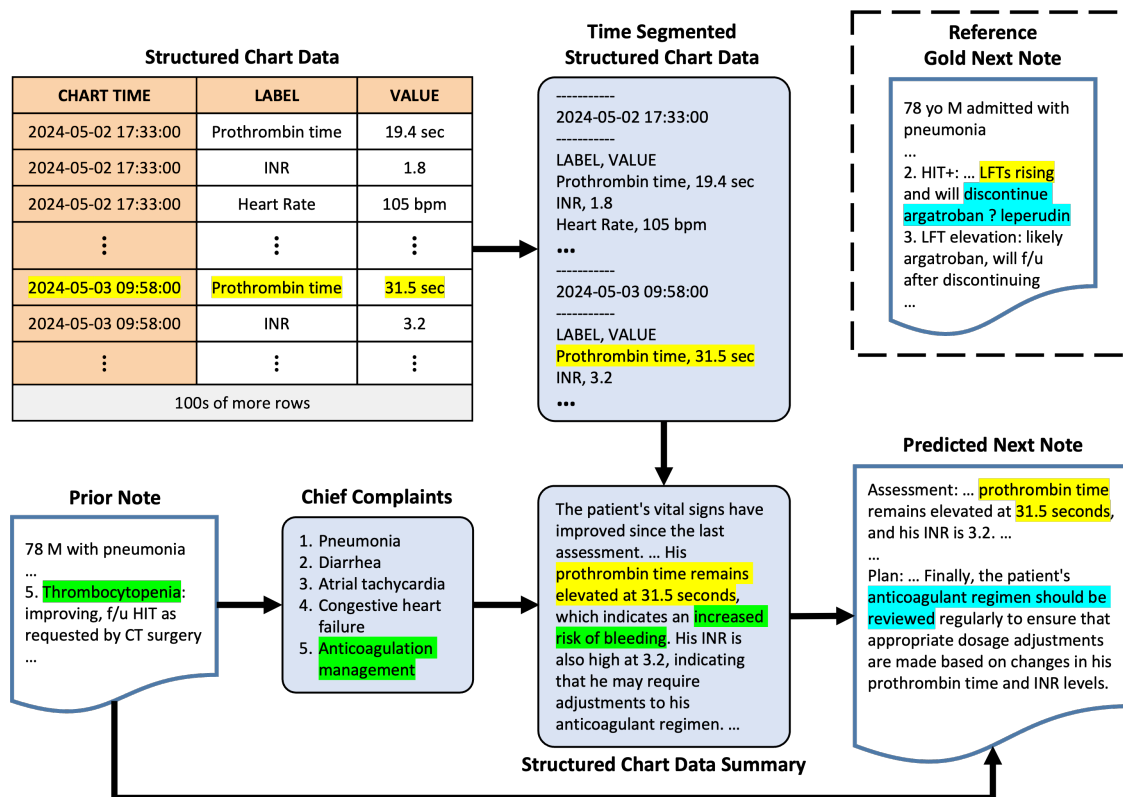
Structured Chart Data

| CHART TIME | LABEL | VALUE |
|---|---|---|
| 2024-05-02 17:33:00 | Prothrombin time | 19.4 sec |
| 2024-05-02 17:33:00 | INR | 1.8 |
| 2024-05-02 17:33:00 | Heart Rate | 105 bpm |
| ⋮ | ⋮ | ⋮ |
| 2024-05-03 09:58:00 | Prothrombin time | 31.5 sec |
| 2024-05-03 09:58:00 | INR | 3.2 |
| ⋮ | ⋮ | ⋮ |
| 100s of more rows | | |

Time Segmented Structured Chart Data

-----------
2024-05-02 17:33:00
-----------
LABEL, VALUE
Prothrombin time, 19.4 sec
INR, 1.8
Heart Rate, 105 bpm
•••
-----------
2024-05-03 09:58:00
-----------
LABEL, VALUE
Prothrombin time, 31.5 sec
INR, 3.2
•••

Reference Gold Next Note

78 yo M admitted with pneumonia
...
2. HIT+: ... LFTs rising and will discontinue argatroban ? leperudin
3. LFT elevation: likely argatroban, will f/u after discontinuing
...

Prior Note

78 M with pneumonia
...
5. Thrombocytopenia: improving, f/u HIT as requested by CT surgery
...

Chief Complaints

1. Pneumonia
2. Diarrhea
3. Atrial tachycardia
4. Congestive heart failure
5. Anticoagulation management

The patient's vital signs have improved since the last assessment. ... His prothrombin time remains elevated at 31.5 seconds, which indicates an increased risk of bleeding. His INR is also high at 3.2, indicating that he may require adjustments to his anticoagulant regimen. ...

Structured Chart Data Summary

Predicted Next Note

Assessment: ... prothrombin time remains elevated at 31.5 seconds, and his INR is 3.2. ...
...
Plan: ... Finally, the patient's anticoagulant regimen should be reviewed regularly to ensure that appropriate dosage adjustments are made based on changes in his prothrombin time and INR levels.